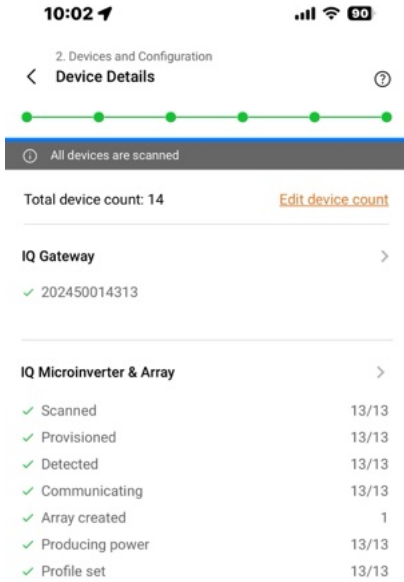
10:02

90

2. Devices and Configuration

Device Details

All devices are scanned

Total device count: 14

Edit device count

IQ Gateway

✓ 202450014313

IQ Microinverter & Array

✓ Scanned 13/13

✓ Provisioned 13/13

✓ Detected 13/13

✓ Communicating 13/13

✓ Array created 1

✓ Producing power 13/13

✓ Profile set 13/13